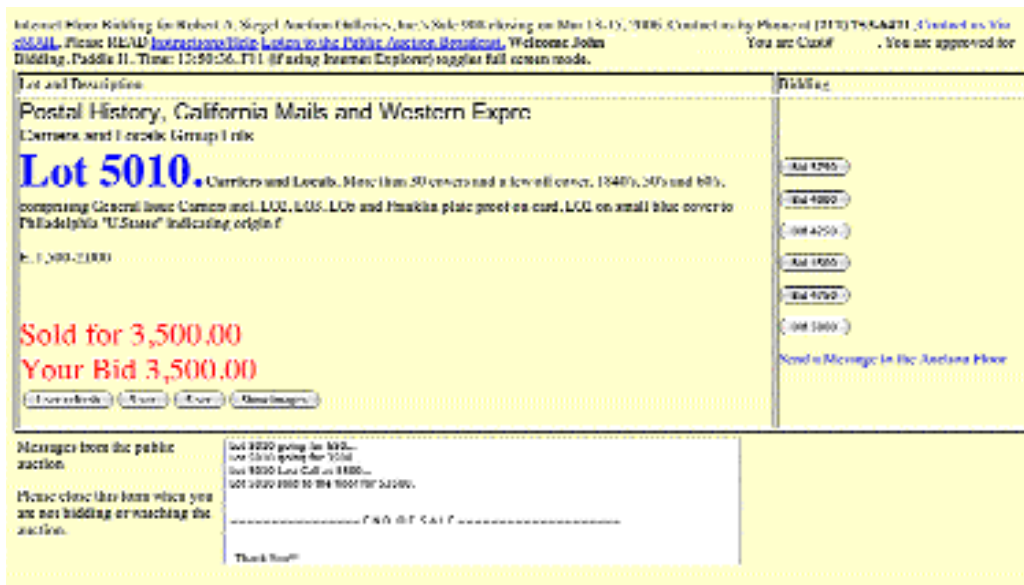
Internet Floor Bidding for Robert A. Siegel Auction Galleries, Inc.'s Sale 908 closing on Mar 13-15, 2006 Contact us by Phone at (212) 753-6421, Contact us via eMail. Please READ Instructions/Help Listen to the Public Auction Broadcast. Welcome John You are Cust# . You are approved for Bidding, Paddle 11. Time: 13:50:56. F11 (if using Internet Explorer) toggles full screen mode.

| Lot and Description | Bidding |
|---|---|
| Postal History, California Mails and Western Expre<br>Carriers and Locals Group Lots<br>**Lot 5010.** Carriers and Locals. More than 50 covers and a few off cover, 1840's, 50's and 60's, comprising General Issue Carriers incl. LO1, LO3, LO6 and Franklin plate proof on card. LO2 on small blue cover to Philadelphia "U.States" indicating origin f<br>E. 1,500-2,000<br>Sold for 3,500.00<br>Your Bid 3,500.00<br>[Lowerbids] [Auto] [Auto] [Show Images] | [Bid 3750] [Bid 4000] [Bid 4250] [Bid 4500] [Bid 4750] [Bid 5000]<br>Send a Message to the Auction Floor |

Messages from the public auction

Please close this form when you are not bidding or watching the auction.

lot 5010 going for 500...
lot 5010 going for 3500
lot 5010 Last Call at 3500...
lot 5010 sold to the floor for $3500.

------------------- END OF SALE -------------------

Thank You!!